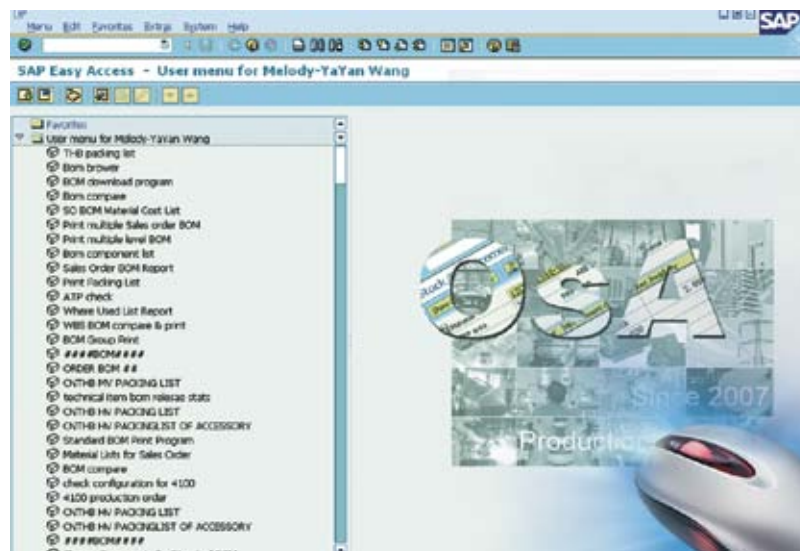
Menu Edit Favorites Extras System Help

SAP

SAP Easy Access - User menu for Melody-YaYan Wang

Favorites
User menu for Melody-YaYan Wang
THB packing list
Bom browser
BOM download program
Bom compare
SO BOM Material Cost List
Print multiple Sales order BOM
Print multiple level BOM
Bom component list
Sales Order BOM Report
Print Packing List
ATP check
Where Used List Report
WBS BOM compare & print
BOM Group Print
####BOM####
ORDER BOM ##
CNTHB MV PACKING LIST
technical item bom release stats
CNTHB HV PACKING LIST
CNTHB HV PACKINGLIST OF ACCESSORY
Standard BOM Print Program
Material Lists for Sales Order
BOM compare
check configuration for 4100
4100 production order
CNTHB HV PACKING LIST
CNTHB HV PACKINGLIST OF ACCESSORY
####BOM####

OSA
Since 2007
Productio